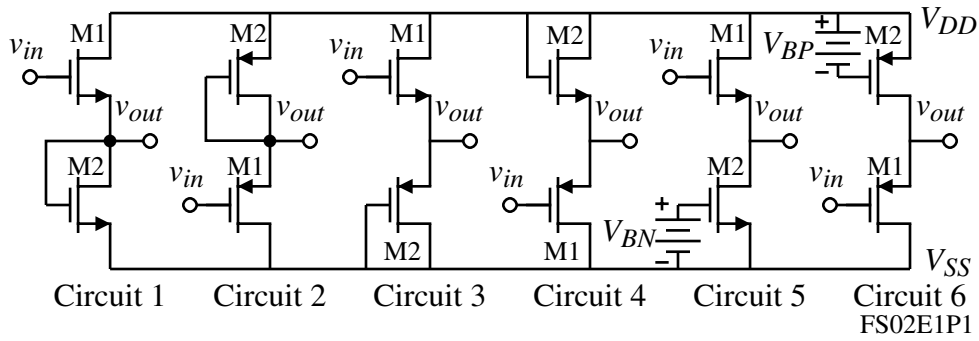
M1 $v_{in}$ $v_{out}$ M2

M2 $v_{out}$ $v_{in}$ M1

$v_{in}$ M1 $v_{out}$ M2

M2 $v_{out}$ $v_{in}$ M1

$v_{in}$ M1 $v_{out}$ M2 + $V_{BN}$ −

+ $V_{BP}$ − M2 $V_{DD}$ $v_{out}$ $v_{in}$ M1 $V_{SS}$

Circuit 1 Circuit 2 Circuit 3 Circuit 4 Circuit 5 Circuit 6

FS02E1P1